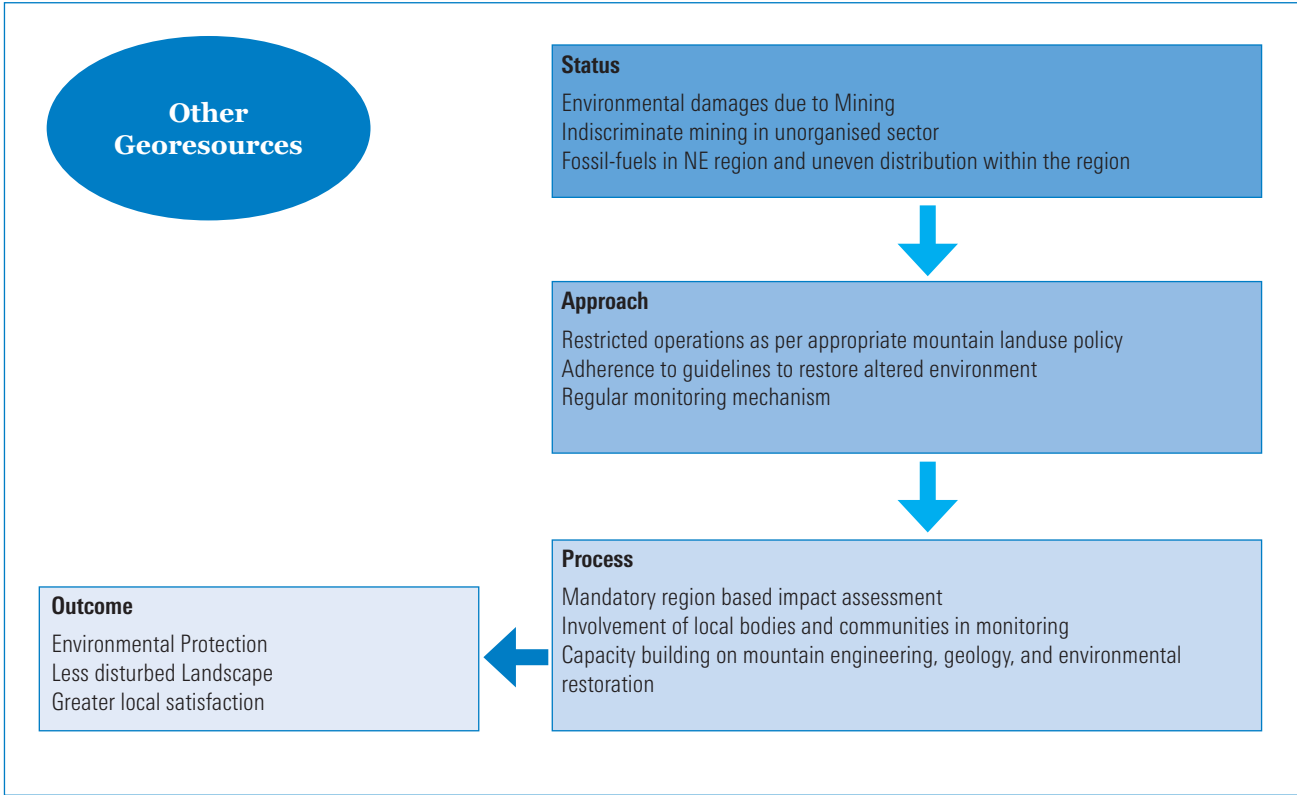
Other Georesources

Status

Environmental damages due to Mining
Indiscriminate mining in unorganised sector
Fossil-fuels in NE region and uneven distribution within the region

Approach

Restricted operations as per appropriate mountain landuse policy
Adherence to guidelines to restore altered environment
Regular monitoring mechanism

Process

Mandatory region based impact assessment
Involvement of local bodies and communities in monitoring
Capacity building on mountain engineering, geology, and environmental restoration

Outcome

Environmental Protection
Less disturbed Landscape
Greater local satisfaction